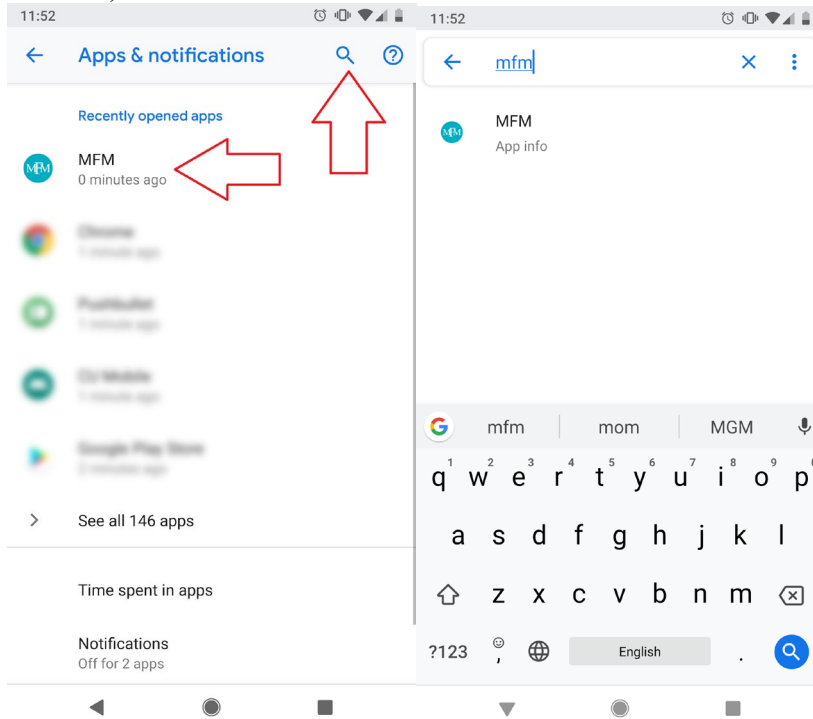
11:52

Apps & notifications

Recently opened apps

MFM
0 minutes ago

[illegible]
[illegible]

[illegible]
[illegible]

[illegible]
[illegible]

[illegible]
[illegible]

See all 146 apps

Time spent in apps

Notifications
Off for 2 apps

11:52

mfm

MFM
App info

mfm mom MGM

q w e r t y u i o p
1 2 3 4 5 6 7 8 9 0

a s d f g h j k l

z x c v b n m

?123 , English .